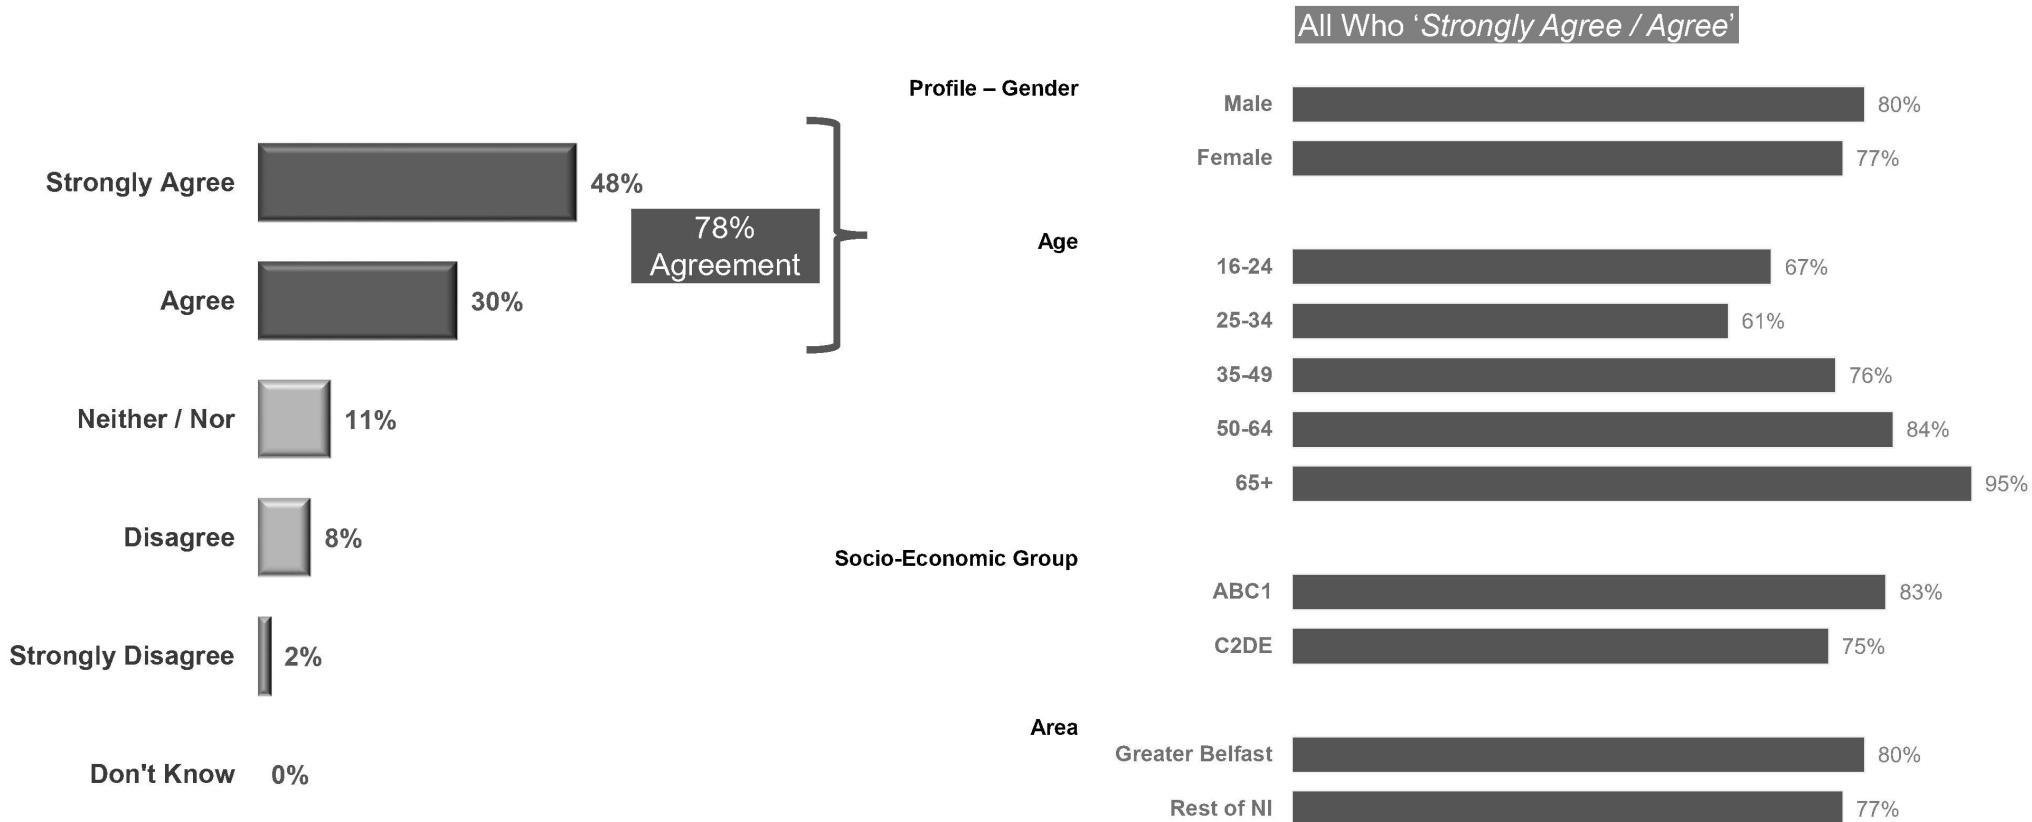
Strongly Agree 48%

Agree 30%

78% Agreement

Neither / Nor 11%

Disagree 8%

Strongly Disagree 2%

Don't Know 0%

All Who '*Strongly Agree / Agree*'

Profile – Gender

Male 80%

Female 77%

Age

16-24 67%

25-34 61%

35-49 76%

50-64 84%

65+ 95%

Socio-Economic Group

ABC1 83%

C2DE 75%

Area

Greater Belfast 80%

Rest of NI 77%